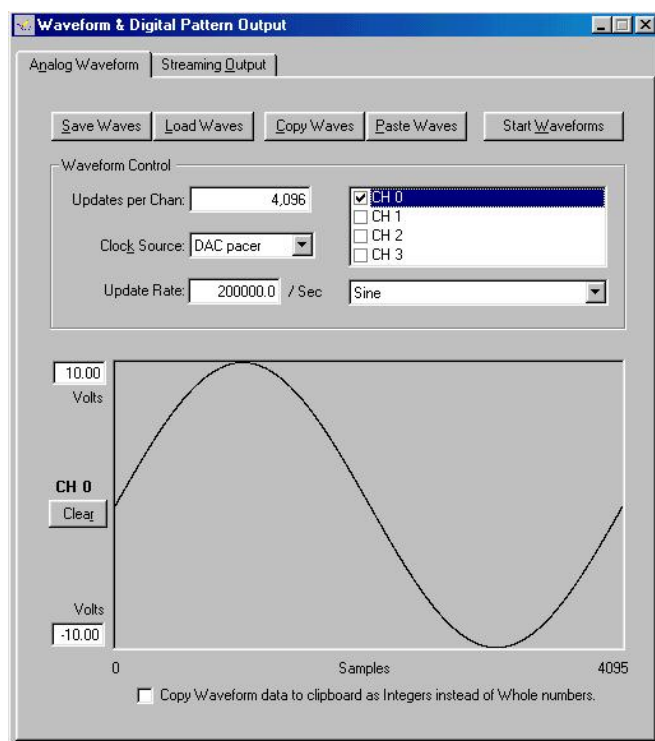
Waveform & Digital Pattern Output

Analog Waveform | Streaming Output

Save Waves | Load Waves | Copy Waves | Paste Waves | Start Waveforms

Waveform Control

Updates per Chan: 4,096

Clock Source: DAC pacer

Update Rate: 200000.0 / Sec

CH 0
CH 1
CH 2
CH 3

Sine

10.00
Volts

CH 0
Clear

Volts
-10.00

0
Samples
4095

Copy Waveform data to clipboard as Integers instead of Whole numbers.